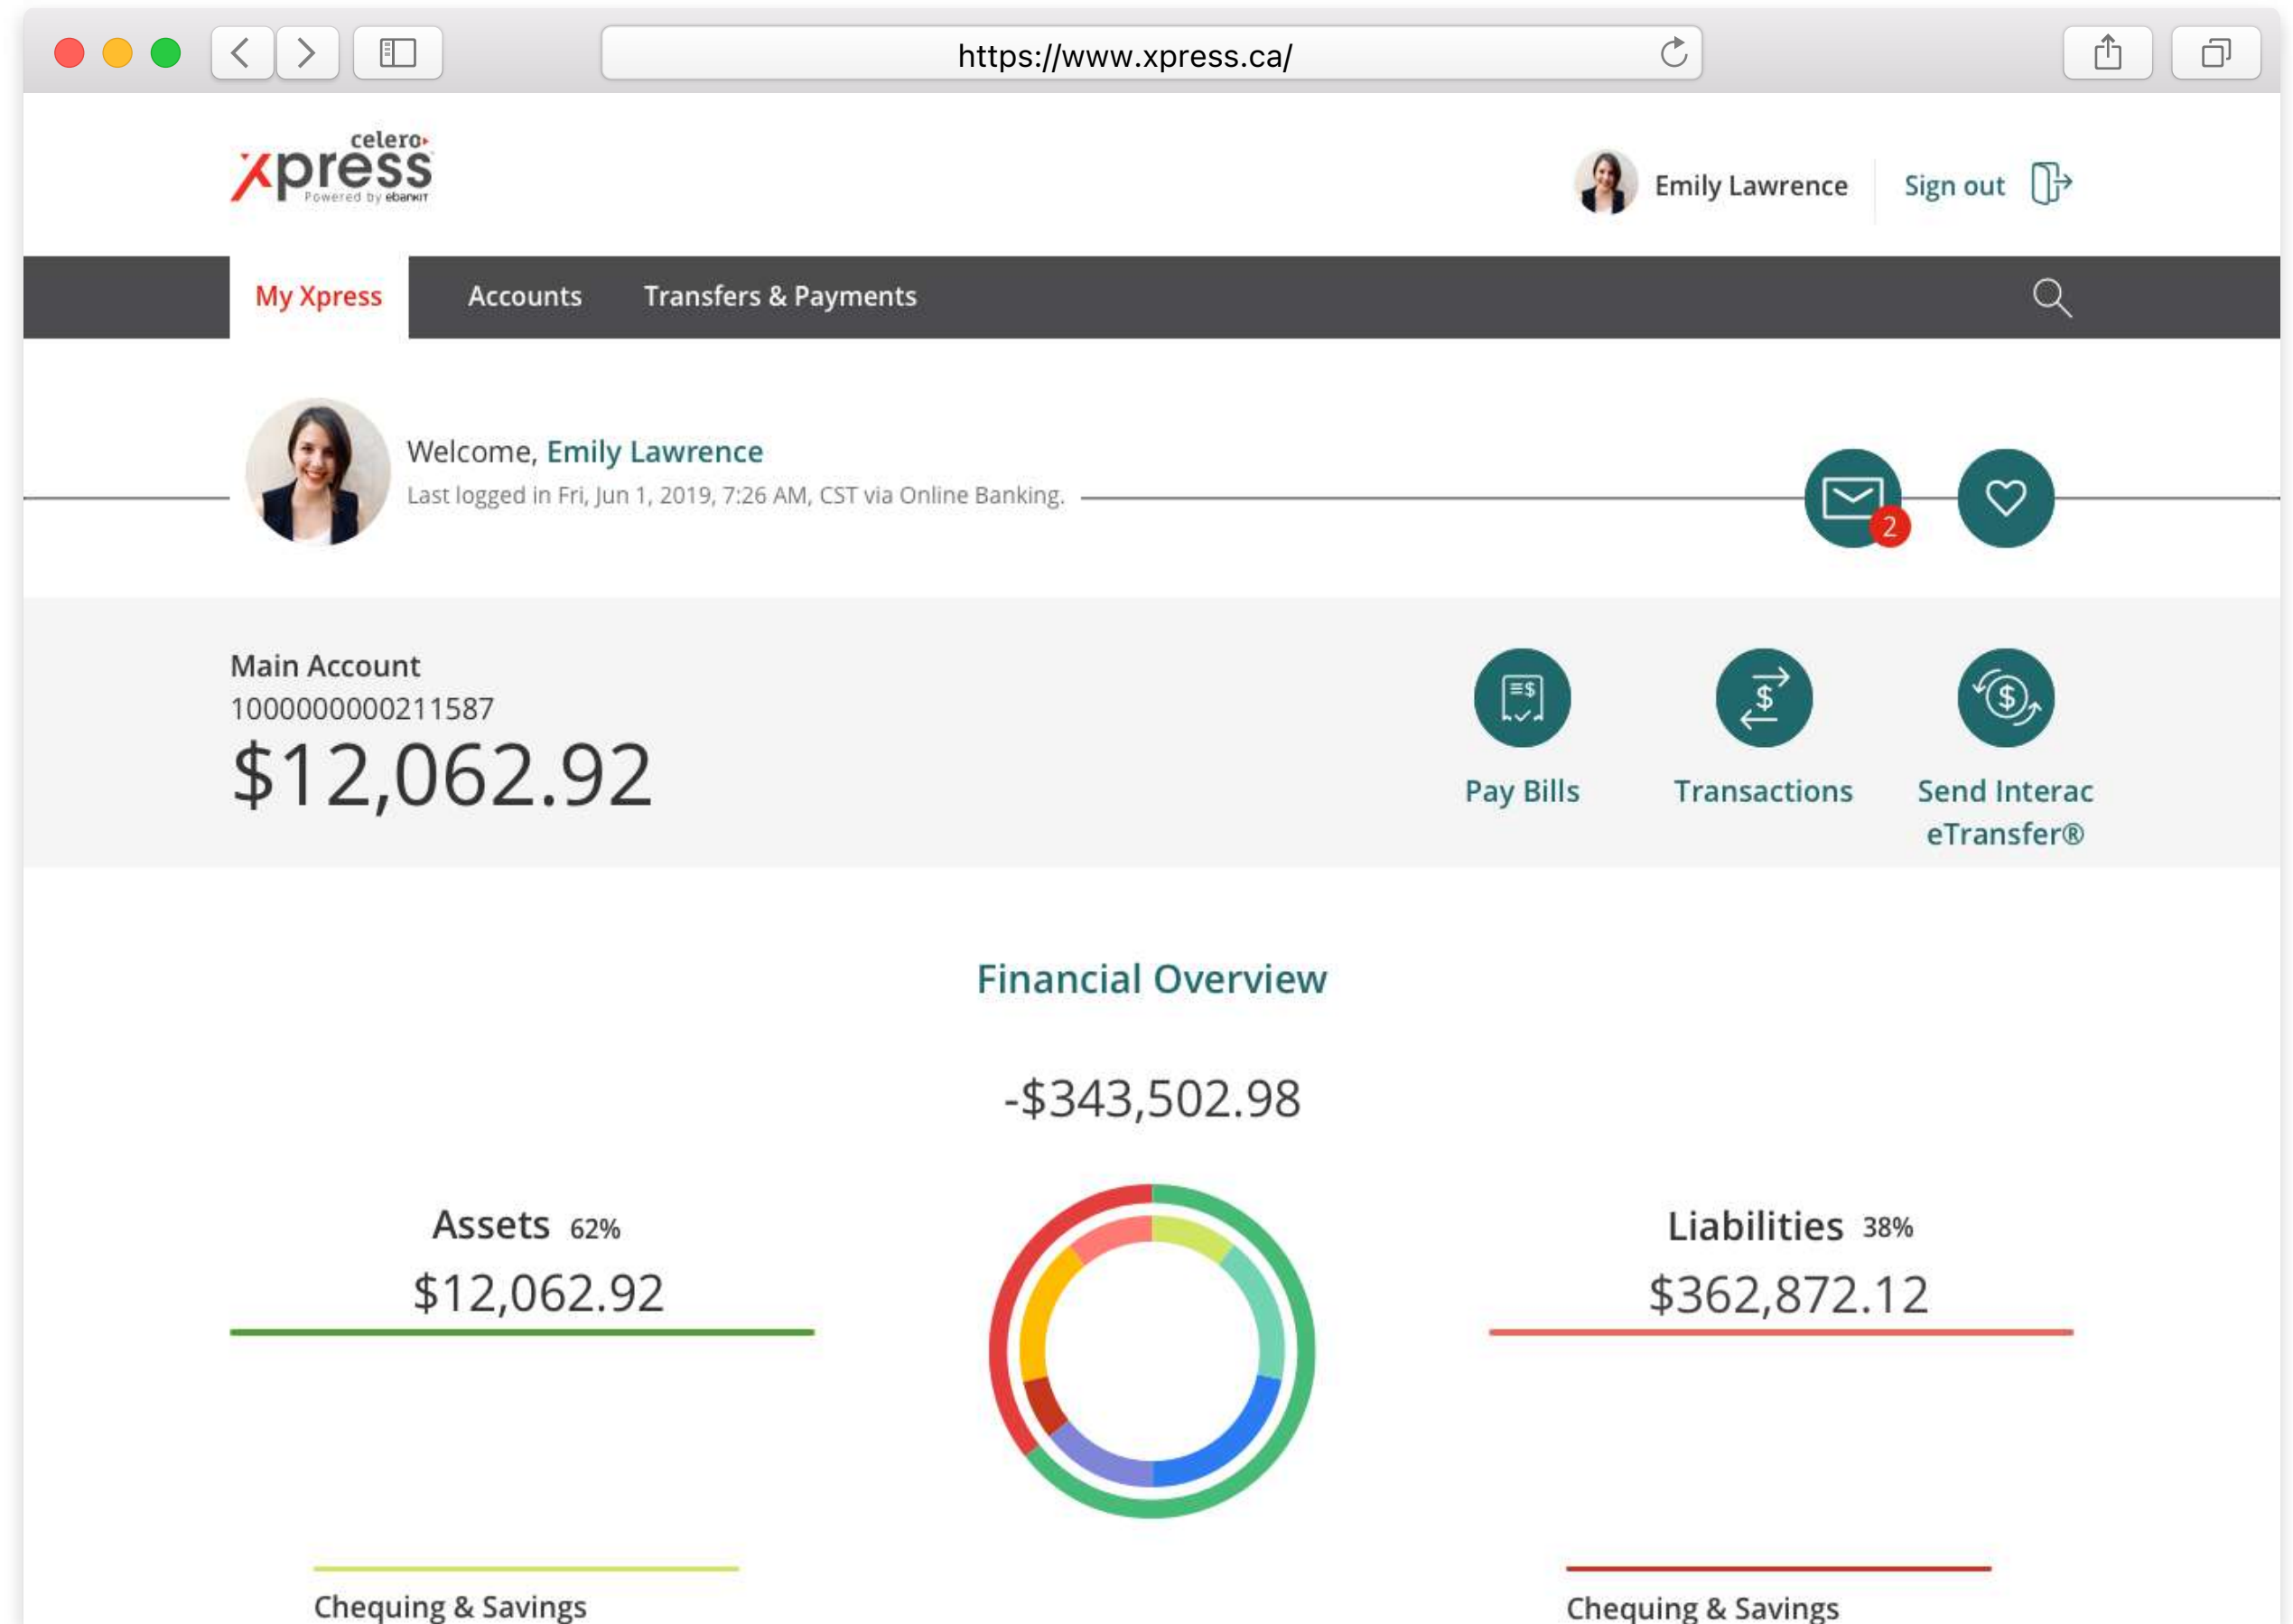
https://www.xpress.ca/

celero xpress Powered by ebankIT

Emily Lawrence Sign out

My Xpress Accounts Transfers & Payments

Welcome, Emily Lawrence
Last logged in Fri, Jun 1, 2019, 7:26 AM, CST via Online Banking.

2

Main Account
1000000000211587
$12,062.92

Pay Bills Transactions Send Interac eTransfer®

Financial Overview

-$343,502.98

Assets 62%
$12,062.92

Liabilities 38%
$362,872.12

Chequing & Savings

Chequing & Savings